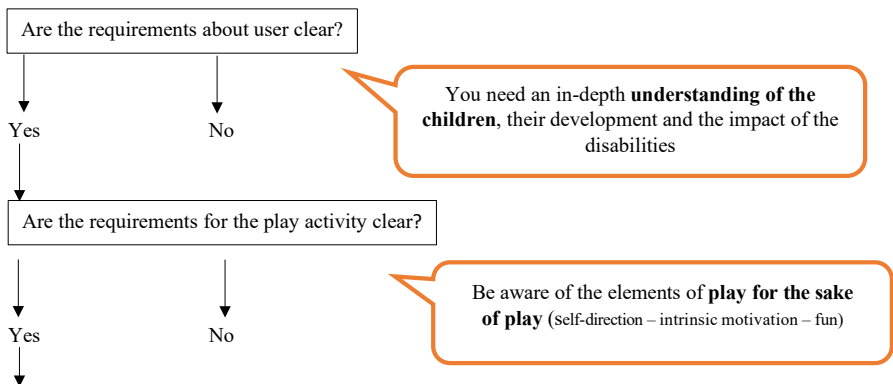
Are the requirements about user clear?

Yes

No

You need an in-depth **understanding of the children**, their development and the impact of the disabilities

Are the requirements for the play activity clear?

Yes

No

Be aware of the elements of **play for the sake of play** (self-direction – intrinsic motivation – fun)